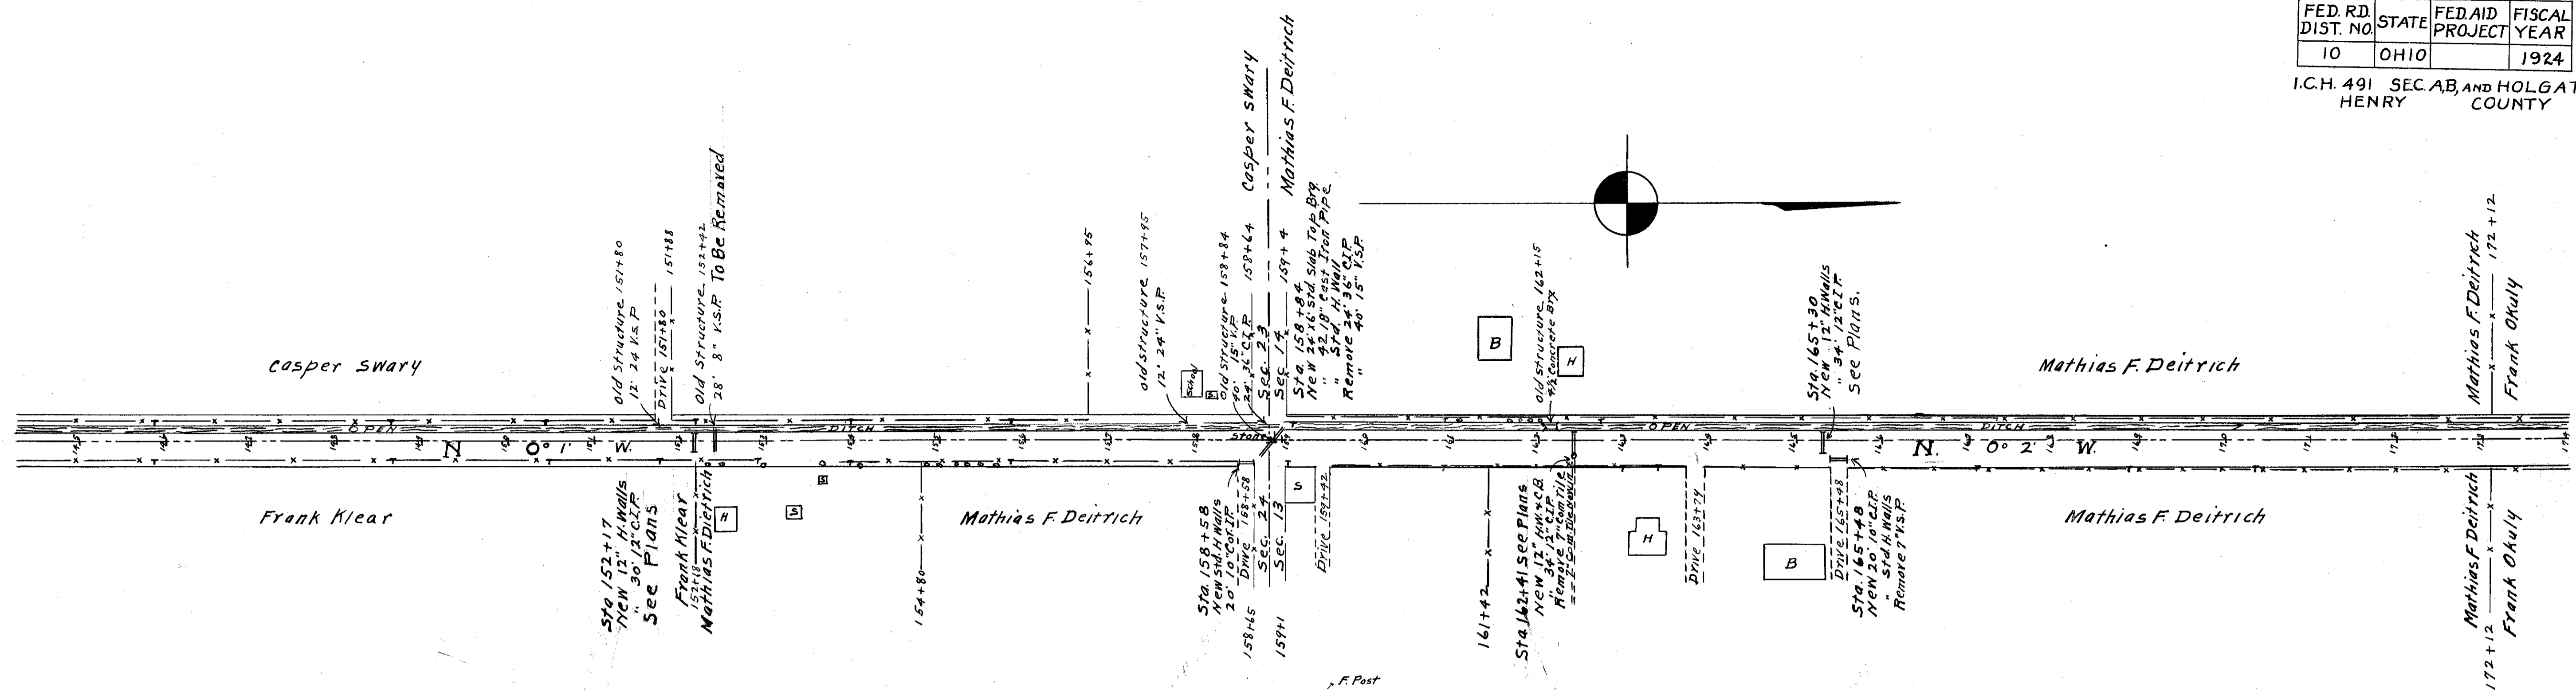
| FED. RD. DIST. NO. | STATE | FED. AID PROJECT | FISCAL YEAR |
|---|---|---|---|
| 10 | OHIO | | 1924 |

I.C.H. 491 SEC. A,B, AND HOLGAT
HENRY COUNTY

Casper Swary

Casper Swary

Mathias F. Deitrich

Mathias F. Deitrich

Mathias F. Deitrich

Frank Okuly

Old Structure 151+80
12' 24" V.S.P.

Drive 151+80

151+88

Old Structure 152+42
28' 8" V.S.P. To Be Removed

154+95

Old Structure 157+95
12' 24" V.S.P.

Old Structure 158+84
15" V.P.
40' 24" C.I.P.

158+64

Sec. 23
Sec. 14

159+4

Sta. 158+84
New 24'x6' Std. Slab Top Brg
" 42 18" Cast Iron Pipe
" Std. H. Wall
Remove 24' 36" C.I.P.
" 40' 15" V.S.P.

School

S

B

Old Structure 162+15
4' x 2' Concrete Bx

H

Sta. 165+30
New 12" H. Walls
" 34' 12" C.I.P.
See Plans.

OPEN

DITCH

OPEN

DITCH

N 0° 1' W.

N. 0° 2' W.

Stone

Frank Klear

Sta 152+17
New 12" H. Walls
" 30' 12" C.I.P.
See Plans

Frank Klear
152+18
Mathias F. Deitrich

H

S

S

154+80

Mathias F. Deitrich

Sta. 158+58
New Std. H. Walls
20' 10" Cor. I.P.
Drive 158+58

158+65

Sec. 24
Sec. 13

159+1

S

Drive 159+42

161+42

Sta. 162+41 See Plans
New 12" H.W. & C.B.
" 34' 12" C.I.P.
Remove 7" Com. Tile
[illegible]

H

Drive 163+79

B

Drive 165+48
Sta. 165+48
New 20' 10" C.I.P.
" Std. H. Walls
Remove 7" V.S.P.

Mathias F. Deitrich

172+12

Frank Okuly

172+12

F. Post